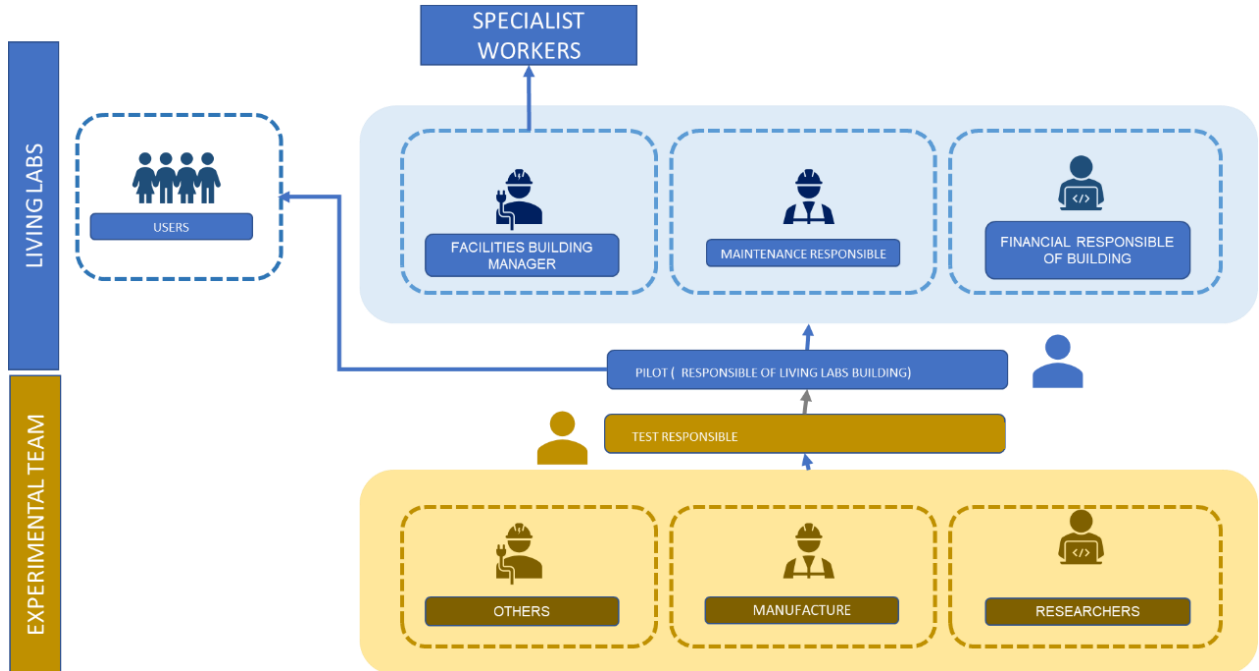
SPECIALIST WORKERS

LIVING LABS

USERS

FACILITIES BUILDING MANAGER

MAINTENANCE RESPONSIBLE

FINANCIAL RESPONSIBLE OF BUILDING

PILOT ( RESPONSIBLE OF LIVING LABS BUILDING)

TEST RESPONSIBLE

EXPERIMENTAL TEAM

OTHERS

MANUFACTURE

RESEARCHERS